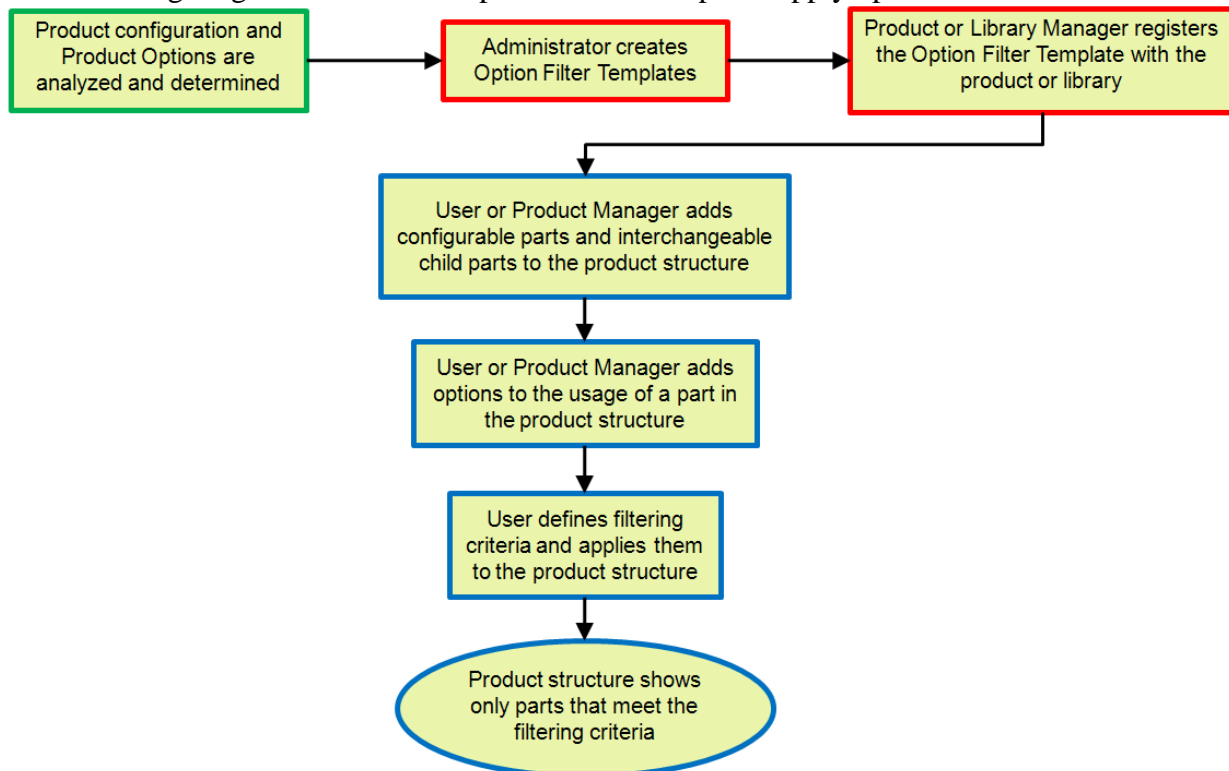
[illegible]

Product configuration and Product Options are analyzed and determined

Administrator creates Option Filter Templates

Product or Library Manager registers the Option Filter Template with the product or library

User or Product Manager adds configurable parts and interchangeable child parts to the product structure

User or Product Manager adds options to the usage of a part in the product structure

User defines filtering criteria and applies them to the product structure

Product structure shows only parts that meet the filtering criteria